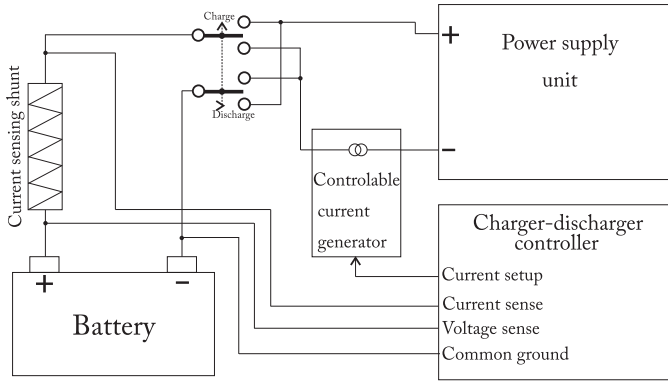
Charge

Discharge

+

Power supply unit

−

Current sensing shunt

Controlable current generator

Charger-discharger controller

Current setup

Current sense

Voltage sense

Common ground

+

−

Battery